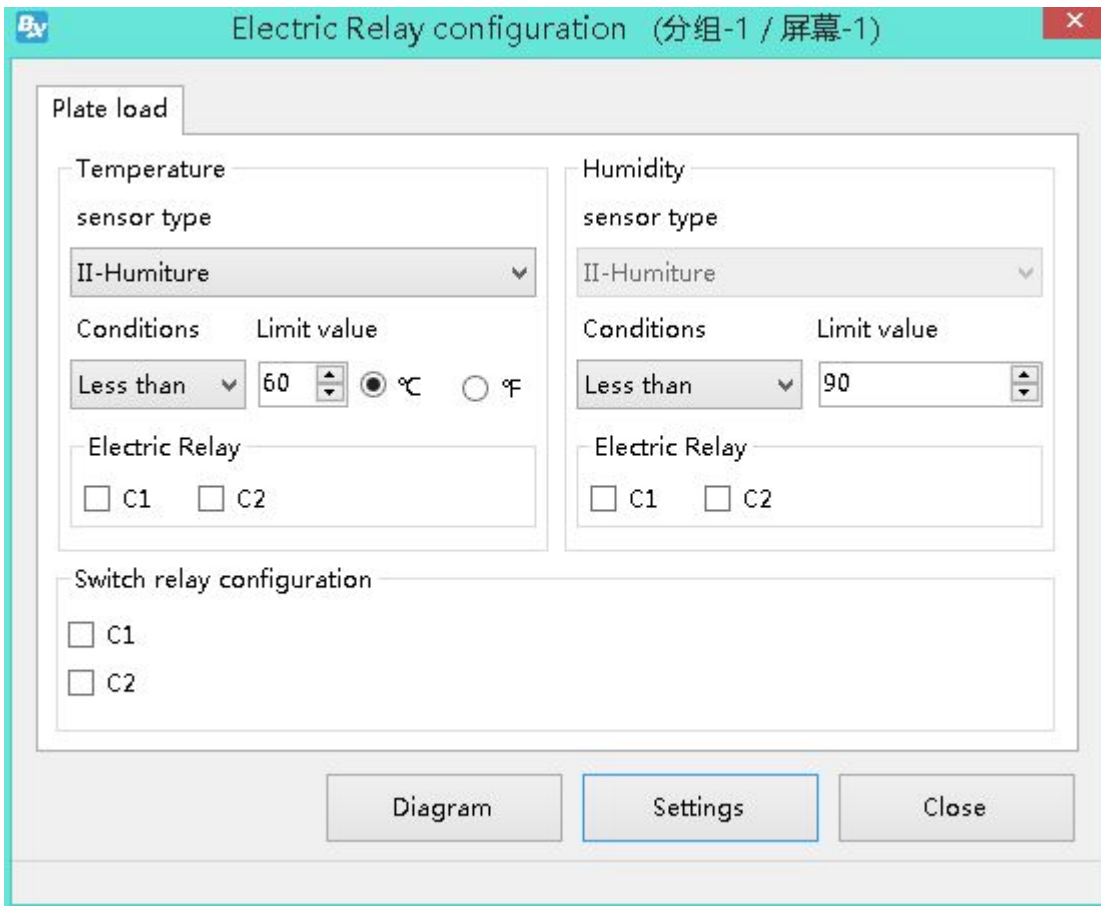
BX Electric Relay configuration (分组-1 / 屏幕-1) ×

Plate load

Temperature
sensor type
II-Humiture
Conditions Limit value
Less than 60 ℃ ℉
Electric Relay
C1 C2

Humidity
sensor type
II-Humiture
Conditions Limit value
Less than 90
Electric Relay
C1 C2

Switch relay configuration
C1
C2

Diagram Settings Close